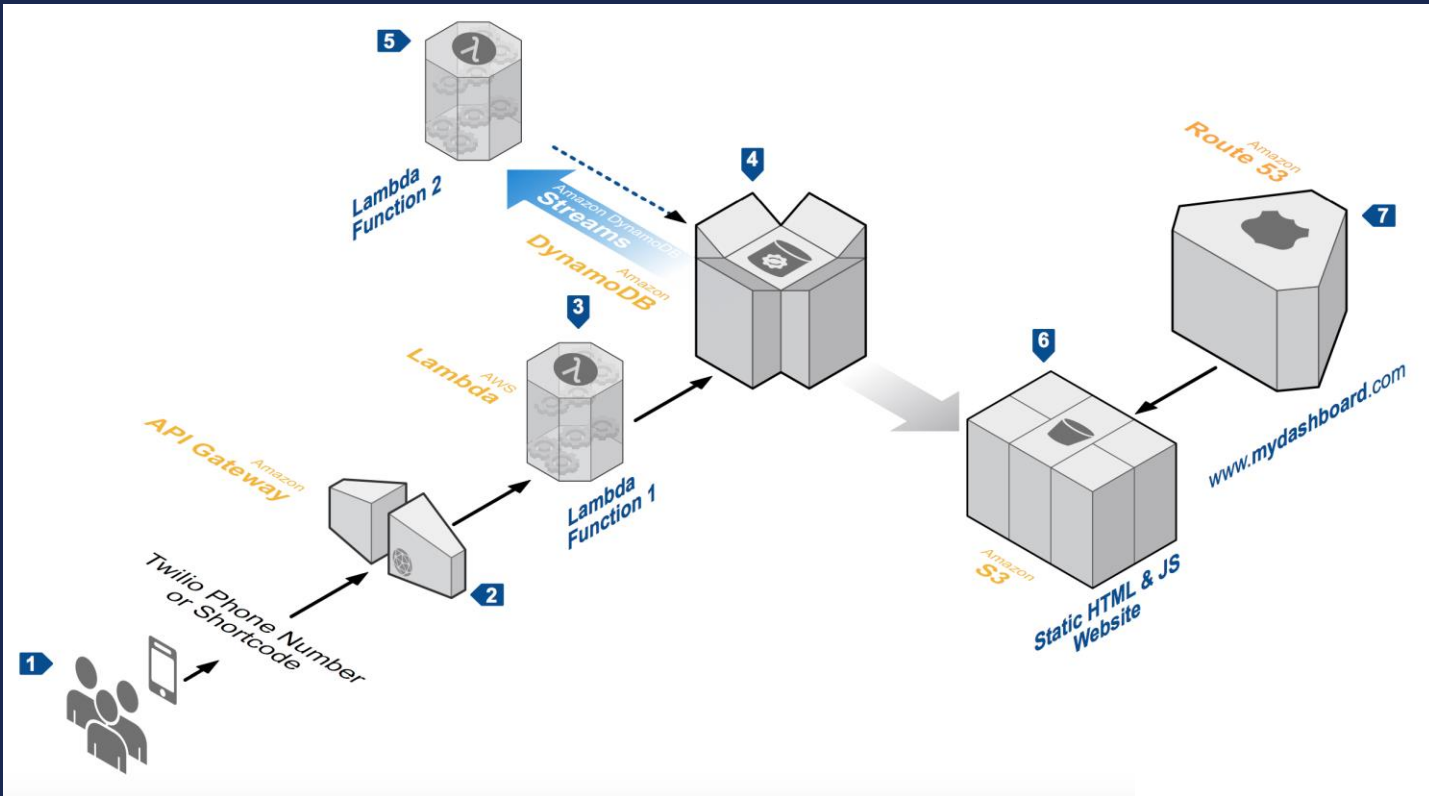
5

Lambda Function 2

Amazon DynamoDB Streams

Amazon DynamoDB

4

Amazon Route 53

7

3

AWS Lambda

6

Amazon API Gateway

Lambda Function 1

www.mydashboard.com

Twilio Phone Number or Shortcode

2

Amazon S3

Static HTML & JS Website

1